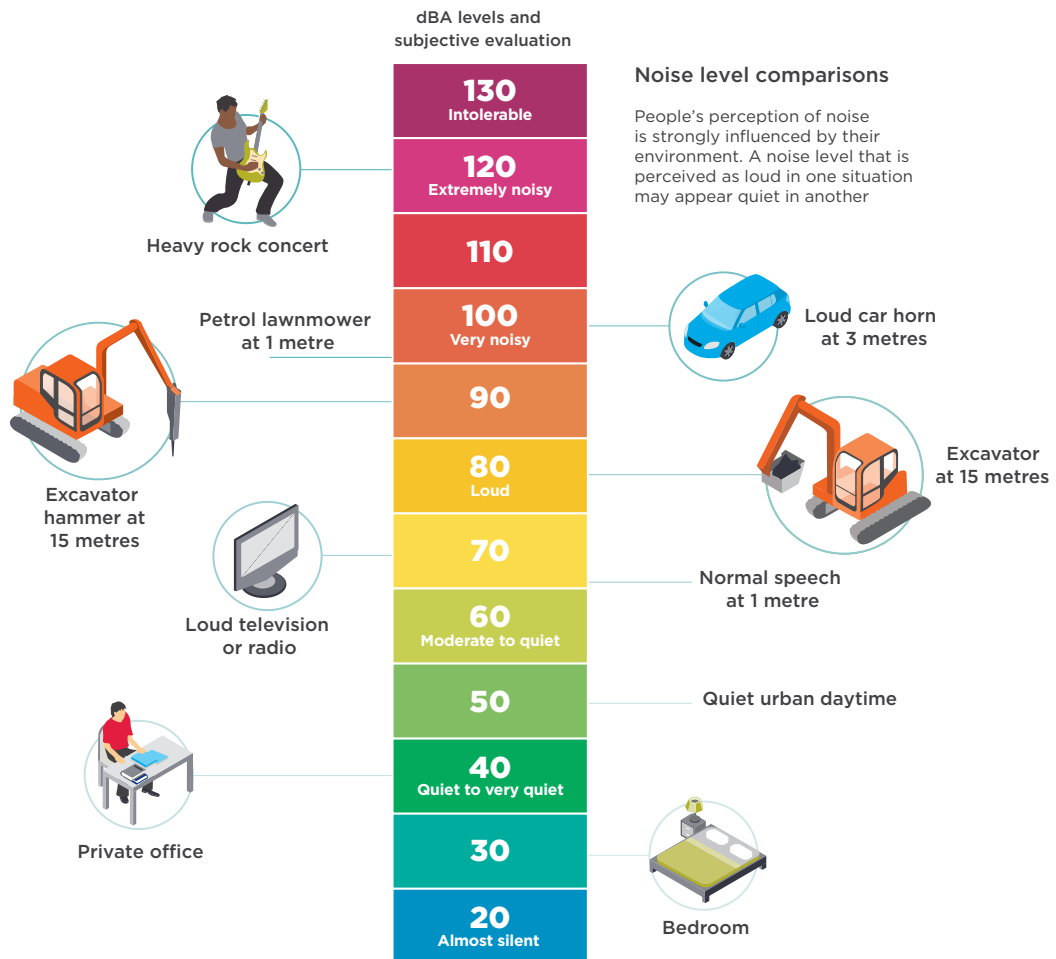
dBA levels and subjective evaluation

Noise level comparisons

People's perception of noise is strongly influenced by their environment. A noise level that is perceived as loud in one situation may appear quiet in another

130
Intolerable

120
Extremely noisy

Heavy rock concert

110

Petrol lawnmower at 1 metre

100
Very noisy

Loud car horn at 3 metres

90

80
Loud

Excavator at 15 metres

Excavator hammer at 15 metres

70

Normal speech at 1 metre

60
Moderate to quiet

Loud television or radio

50

Quiet urban daytime

40
Quiet to very quiet

Private office

30

20
Almost silent

Bedroom